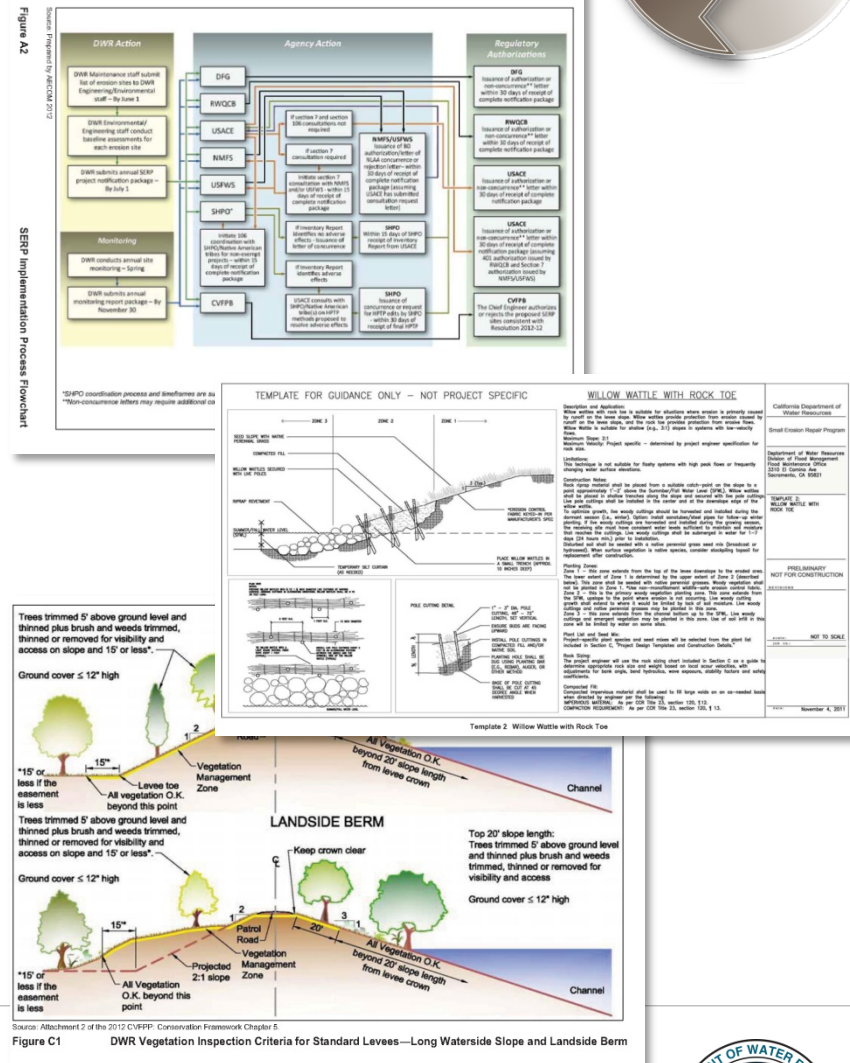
Figure A2

Source: Prepared by AECOM 2012

SERP Implementation Process Flowchart

DWR Action

DWR Maintenance staff submit list of erosion sites to DWR Engineering/Environmental staff – By June 1

DWR Environmental/ Engineering staff conduct baseline assessments for each erosion site

DWR submits annual SERP project notification package – By July 1

Monitoring

DWR conducts annual site monitoring – Spring

DWR submits annual monitoring report package – By November 30

Agency Action

DFG

RWQCB

USACE

NMFS

USFWS

SHPO*

CVFPB

If section 7 and section 106 consultations not required

If section 7 consultation required

Initiate section 7 consultation with NMFS and/or USFWS – within 15 days of receipt of complete notification package

NMFS/USFWS Issuance of BO authorization/letter of NLAA concurrence or rejection letter – within 30 days of receipt of complete notification package (assuming USACE has submitted consultation request letter)

If Inventory Report identifies no adverse effects – issuance of letter of concurrence

Initiate 106 coordination with SHPO/Native American tribes for non-exempt projects – within 15 days of receipt of complete notification package

SHPO Within 15 days of SHPO receipt of Inventory Report from USACE

If Inventory Report identifies adverse effects

USACE consults with SHPO/Native American tribe(s) on HPTP methods proposed to resolve adverse effects

SHPO Issuance of concurrence or request for HPTP edits by SHPO – within 30 days of receipt of final HPTP

Regulatory Authorizations

DFG Issuance of authorization or non-concurrence** letter within 30 days of receipt of complete notification package

RWQCB Issuance of authorization or non-concurrence** letter within 30 days of receipt of complete notification package

USACE Issuance of authorization or non-concurrence** letter within 30 days of receipt of complete notification package

USACE Issuance of authorization or non-concurrence** letter within 30 days of receipt of complete notification package (assuming 401 authorization issued by RWQCB and Section 7 authorization issued by NMFS/USFWS)

CVFPB The Chief Engineer authorizes or rejects the proposed SERP sites consistent with Resolution 2012-12

*SHPO coordination process and timeframes are su
**Non-concurrence letters may require additional co

TEMPLATE FOR GUIDANCE ONLY – NOT PROJECT SPECIFIC

WILLOW WATTLE WITH ROCK TOE

ZONE 3 ZONE 2 ZONE 1

SEED SLOPE WITH NATIVE PERENNIAL GRASS

COMPACTED FILL

WILLOW WATTLES SECURED WITH LIVE POLES

RIPRAP REVETMENT

SUMMER/FALL WATER LEVEL (SFWL)

TEMPORARY SILT CURTAIN (AS NEEDED)

EROSION CONTROL FABRIC KEYED-IN PER MANUFACTURER'S SPEC

PLACE WILLOW WATTLES IN A SMALL TRENCH (APPROX. 10 INCHES DEEP)

POLE CUTTING DETAIL

1" – 3" DIA. POLE CUTTING, 48" – 72" LENGTH, SET VERTICAL

ENSURE BUDS ARE FACING UPWARD

INSTALL POLE CUTTINGS IN COMPACTED FILL AND/OR NATIVE SOIL

PLANTING HOLE SHALL BE DUG USING PLANTING BAR (I.E., REBAR, AUGER, OR OTHER METHOD)

BASE OF POLE CUTTING SHALL BE CUT AT 45 DEGREE ANGLE WHEN HARVESTED

Description and Application: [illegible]

Limitations: This technique is not suitable for flashy systems with high peak flows or frequently changing water surface elevations.

Construction Notes: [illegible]

Planting Zones: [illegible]

Plant List and Seed Mix: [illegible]

Rock Sizing: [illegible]

Compacted Fill: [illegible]

California Department of Water Resources

Small Erosion Repair Program

Department of Water Resources Division of Flood Management Flood Maintenance Office 3310 El Camino Ave Sacramento, CA 95821

TEMPLATE 2: WILLOW WATTLE WITH ROCK TOE

PRELIMINARY NOT FOR CONSTRUCTION

NOT TO SCALE

November 4, 2011

Template 2 Willow Wattle with Rock Toe

Trees trimmed 5' above ground level and thinned plus brush and weeds trimmed, thinned or removed for visibility and access on slope and 15' or less*.

Ground cover ≤ 12" high

15'*

1 2

Road

*15' or less if the easement is less

Levee toe

All vegetation O.K. beyond this point

Vegetation Management Zone

All Vegetation O.K. beyond 20' slope length from levee crown

Channel

LANDSIDE BERM

Trees trimmed 5' above ground level and thinned plus brush and weeds trimmed, thinned or removed for visibility and access on slope and 15' or less*.

Ground cover ≤ 12" high

Keep crown clear

Top 20' slope length: Trees trimmed 5' above ground level and thinned plus brush and weeds trimmed, thinned or removed for visibility and access

Ground cover ≤ 12" high

15'*

1 2

Patrol Road

20'

3 1

Vegetation Management Zone

Projected 2:1 slope

*15' or less if the easement is less

All Vegetation O.K. beyond this point

All Vegetation O.K. beyond 20' slope length from levee crown

Channel

Source: Attachment 2 of the 2012 CVFPP: Conservation Framework Chapter 5.

Figure C1 DWR Vegetation Inspection Criteria for Standard Levees—Long Waterside Slope and Landside Berm

OF WATER